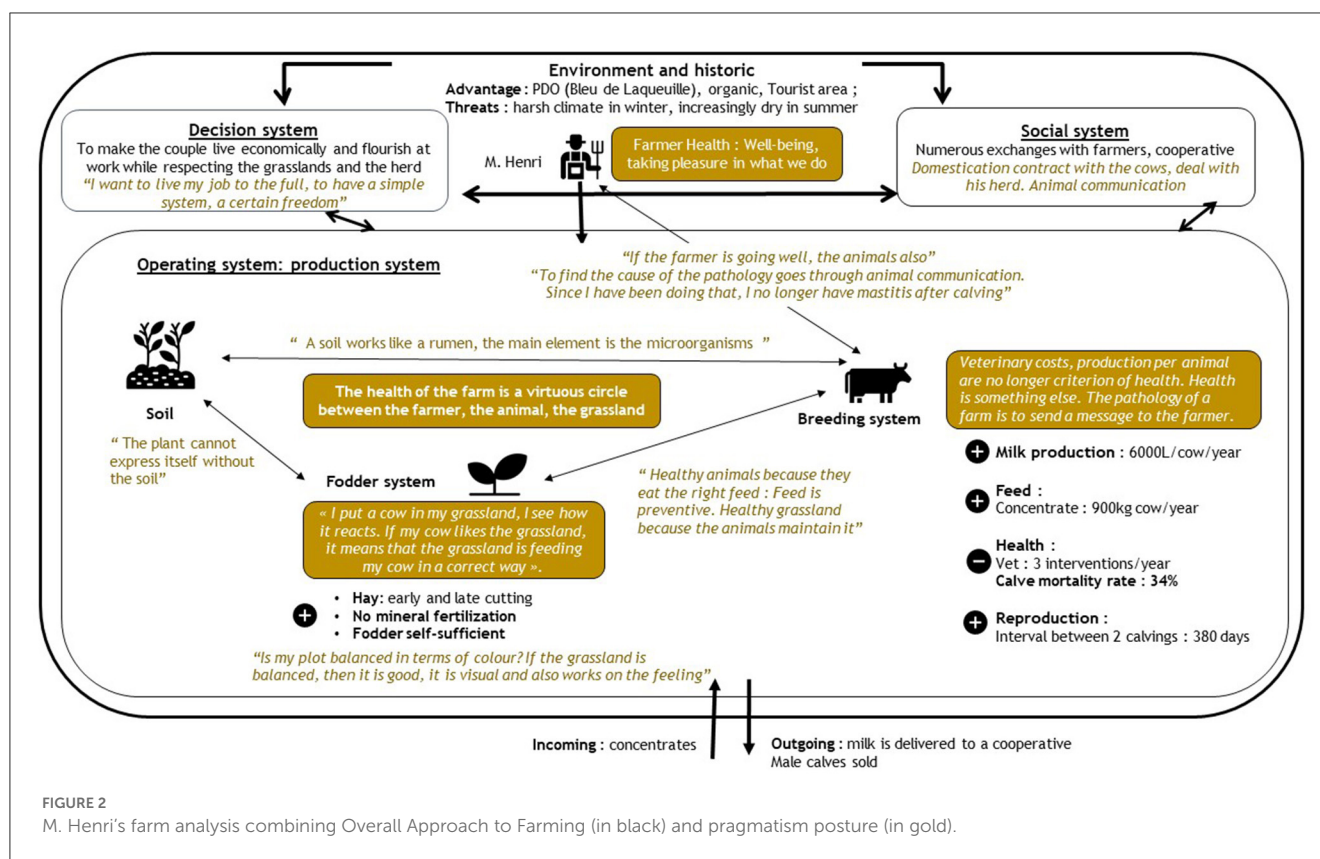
Environment and historic
**Advantage** : PDO (Bleu de Laqueuille), organic, Tourist area ;
**Threats** : harsh climate in winter, increasingly dry in summer

**Decision system**
To make the couple live economically and flourish at work while respecting the grasslands and the herd
*"I want to live my job to the full, to have a simple system, a certain freedom"*

M. Henri

Farmer Health : Well-being, taking pleasure in what we do

**Social system**
Numerous exchanges with farmers, cooperative
*Domestication contract with the cows, deal with his herd. Animal communication*

**Operating system: production system**

*"If the farmer is going well, the animals also"*
*"To find the cause of the pathology goes through animal communication. Since I have been doing that, I no longer have mastitis after calving"*

*" A soil works like a rumen, the main element is the microorganisms "*

Soil

*" The plant cannot express itself without the soil"*

**The health of the farm is a virtuous circle between the farmer, the animal, the grassland**

Breeding system

*Veterinary costs, production per animal are no longer criterion of health. Health is something else. The pathology of a farm is to send a message to the farmer.*

Fodder system

*« I put a cow in my grassland, I see how it reacts. If my cow likes the grassland, it means that the grassland is feeding my cow in a correct way ».*

*" Healthy animals because they eat the right feed : Feed is preventive. Healthy grassland because the animals maintain it"*

- **Hay**: early and late cutting
- **No mineral fertilization**
- **Fodder self-sufficient**

*"Is my plot balanced in terms of colour? If the grassland is balanced, then it is good, it is visual and also works on the feeling"*

**Milk production** : 6000L/cow/year

**Feed** :
Concentrate : 900kg cow/year

**Health** :
Vet : 3 interventions/year
**Calve mortality rate : 34%**

**Reproduction** :
Interval between 2 calvings : 380 days

**Incoming** : concentrates

**Outgoing** : milk is delivered to a cooperative
Male calves sold

FIGURE 2
M. Henri's farm analysis combining Overall Approach to Farming (in black) and pragmatism posture (in gold).